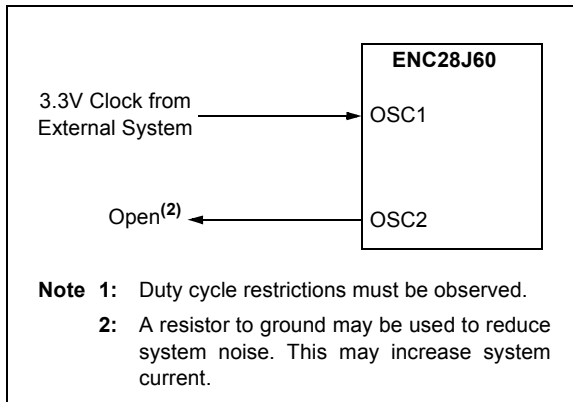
ENC28J60

3.3V Clock from External System

OSC1

Open$^{(2)}$

OSC2

**Note 1:** Duty cycle restrictions must be observed.

**2:** A resistor to ground may be used to reduce system noise. This may increase system current.